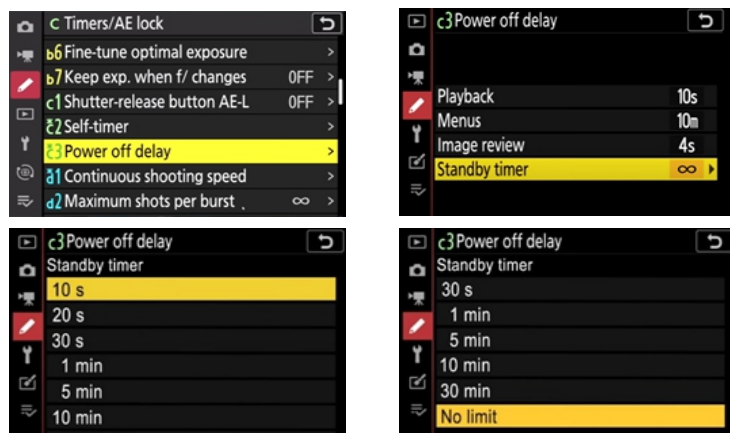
C Timers/AE lock
b6 Fine-tune optimal exposure >
b7 Keep exp. when f/ changes OFF >
c1 Shutter-release button AE-L OFF >
c2 Self-timer >
c3 Power off delay >
d1 Continuous shooting speed >
d2 Maximum shots per burst ∞ >

c3 Power off delay
Playback 10s
Menus 10m
Image review 4s
Standby timer ∞

c3 Power off delay
Standby timer
10 s
20 s
30 s
1 min
5 min
10 min

c3 Power off delay
Standby timer
30 s
1 min
5 min
10 min
30 min
No limit